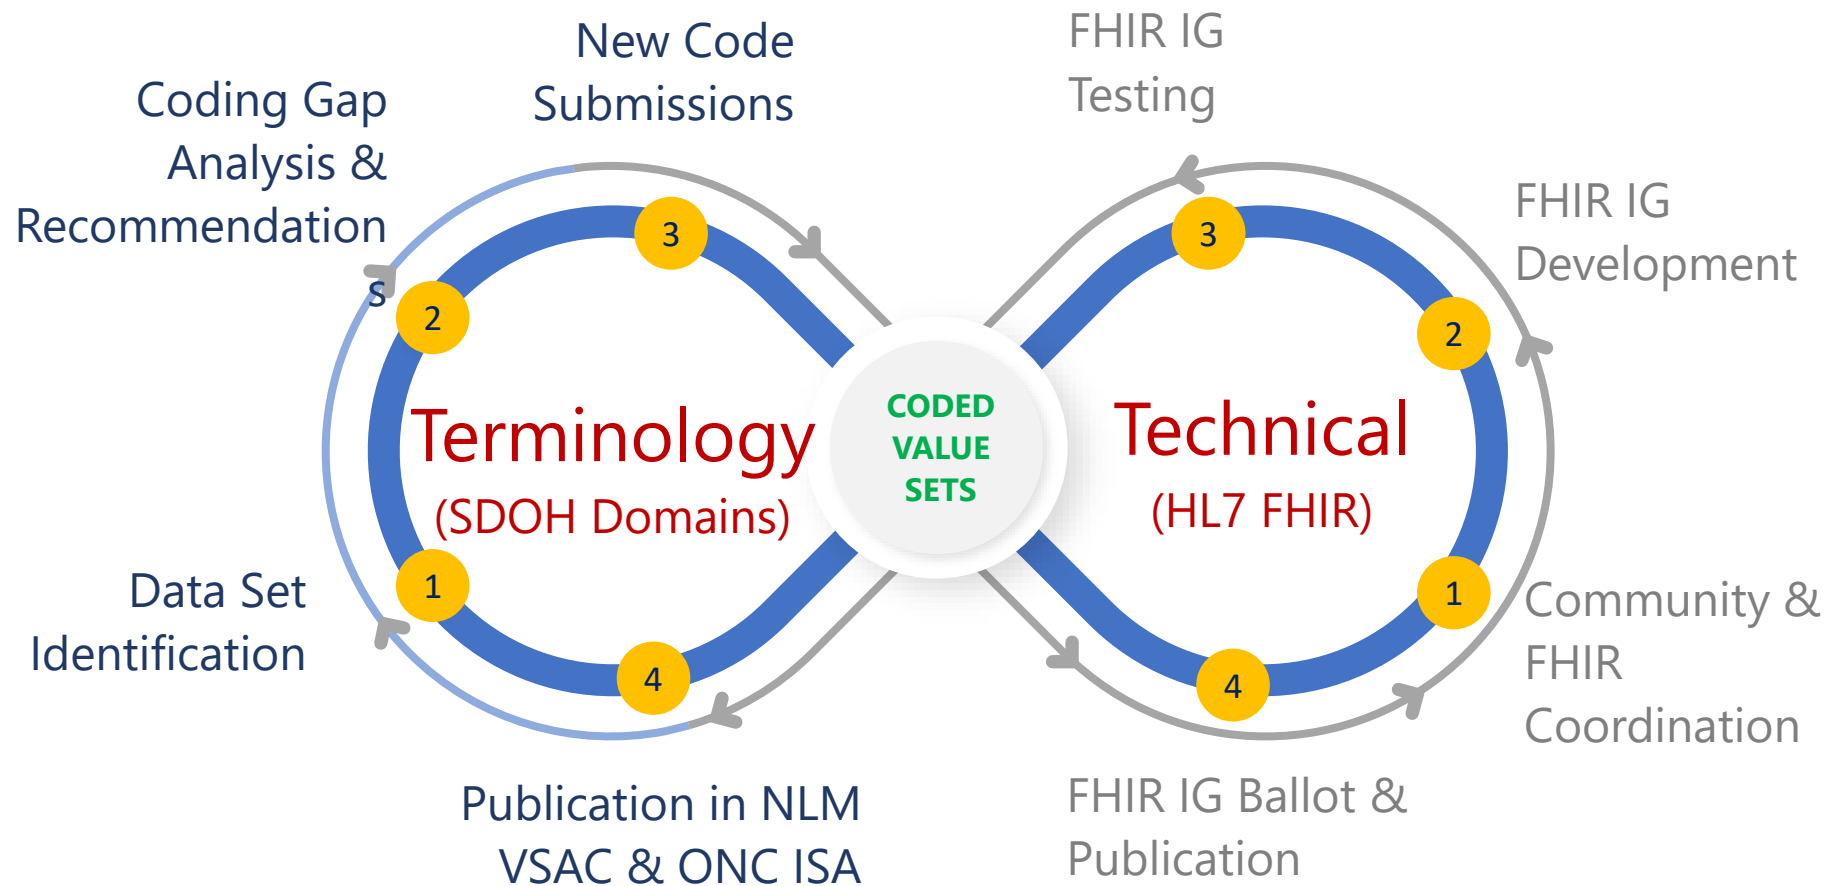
Coding Gap Analysis & Recommendations

New Code Submissions

FHIR IG Testing

FHIR IG Development

3

2

3

2

Terminology

(SDOH Domains)

CODED VALUE SETS

Technical

(HL7 FHIR)

Data Set Identification

1

4

4

1

Community & FHIR Coordination

Publication in NLM VSAC & ONC ISA

FHIR IG Ballot & Publication